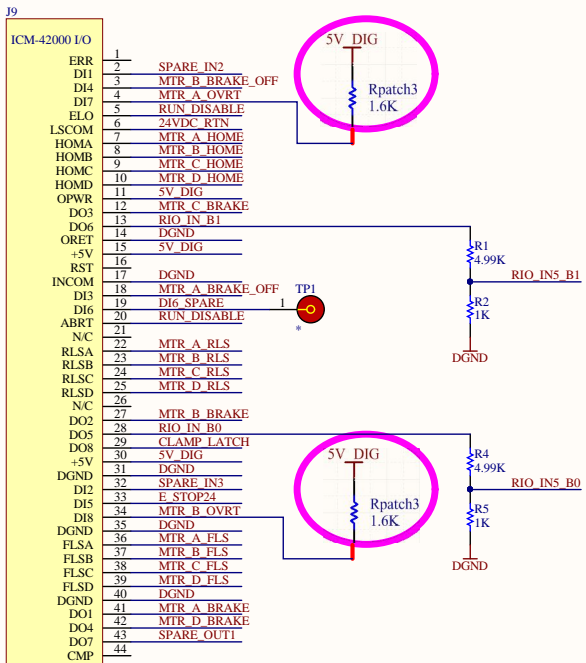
J9

ICM-42000 I/O

| Pin name | Pin | Net |
|---|---|---|
| ERR | 1 | |
| DI1 | 2 | SPARE_IN2 |
| DI4 | 3 | MTR_B_BRAKE_OFF |
| DI7 | 4 | MTR_A_OVRT |
| ELO | 5 | RUN_DISABLE |
| LSCOM | 6 | 24VDC_RTN |
| HOMA | 7 | MTR_A_HOME |
| HOMB | 8 | MTR_B_HOME |
| HOMC | 9 | MTR_C_HOME |
| HOMD | 10 | MTR_D_HOME |
| OPWR | 11 | 5V_DIG |
| DO3 | 12 | MTR_C_BRAKE |
| DO6 | 13 | RIO_IN_B1 |
| ORET | 14 | DGND |
| +5V | 15 | 5V_DIG |
| RST | 16 | |
| INCOM | 17 | DGND |
| DI3 | 18 | MTR_A_BRAKE_OFF |
| DI6 | 19 | DI6_SPARE |
| ABRT | 20 | RUN_DISABLE |
| N/C | 21 | |
| RLSA | 22 | MTR_A_RLS |
| RLSB | 23 | MTR_B_RLS |
| RLSC | 24 | MTR_C_RLS |
| RLSD | 25 | MTR_D_RLS |
| N/C | 26 | |
| DO2 | 27 | MTR_B_BRAKE |
| DO5 | 28 | RIO_IN_B0 |
| DO8 | 29 | CLAMP_LATCH |
| +5V | 30 | 5V_DIG |
| DGND | 31 | DGND |
| DI2 | 32 | SPARE_IN3 |
| DI5 | 33 | E_STOP24 |
| DI8 | 34 | MTR_B_OVRT |
| DGND | 35 | DGND |
| FLSA | 36 | MTR_A_FLS |
| FLSB | 37 | MTR_B_FLS |
| FLSC | 38 | MTR_C_FLS |
| FLSD | 39 | MTR_D_FLS |
| DGND | 40 | DGND |
| DO1 | 41 | MTR_A_BRAKE |
| DO4 | 42 | MTR_D_BRAKE |
| DO7 | 43 | SPARE_OUT1 |
| CMP | 44 | |

5V_DIG
Rpatch3
1.6K

TP1
1
*

R1
4.99K
RIO_IN5_B1
R2
1K
DGND

5V_DIG
Rpatch3
1.6K

R4
4.99K
RIO_IN5_B0
R5
1K
DGND